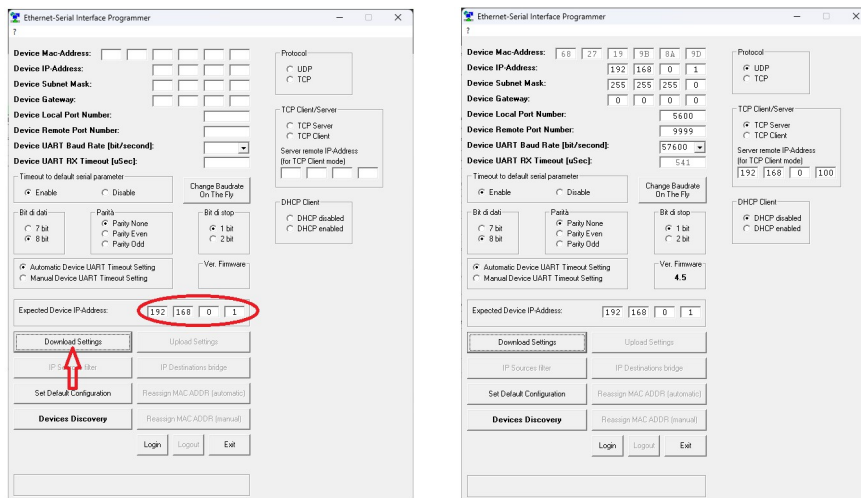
Ethernet-Serial Interface Programmer
?
Device Mac-Address:
Device IP-Address:
Device Subnet Mask:
Device Gateway:
Device Local Port Number:
Device Remote Port Number:
Device UART Baud Rate [bit/second]:
Device UART RX Timeout [uSec]:
Protocol
UDP
TCP
TCP Client/Server
TCP Server
TCP Client
Server remote IP-Address (for TCP Client mode)
Timeout to default serial parameter
Enable
Disable
Change Baudrate On The Fly
DHCP Client
DHCP disabled
DHCP enabled
Bit di dati
7 bit
8 bit
Parità
Parity None
Parity Even
Parity Odd
Bit di stop
1 bit
2 bit
Automatic Device UART Timeout Setting
Manual Device UART Timeout Setting
Ver. Firmware
Expected Device IP-Address: 192 168 0 1
Download Settings
Upload Settings
IP Sources filter
IP Destinations bridge
Set Default Configuration
Reassign MAC ADDR (automatic)
Devices Discovery
Reassign MAC ADDR (manual)
Login
Logout
Exit

Ethernet-Serial Interface Programmer
?
Device Mac-Address: 68 27 19 9B 8A 9D
Device IP-Address: 192 168 0 1
Device Subnet Mask: 255 255 255 0
Device Gateway: 0 0 0 0
Device Local Port Number: 5600
Device Remote Port Number: 9999
Device UART Baud Rate [bit/second]: 57600
Device UART RX Timeout [uSec]: 541
Protocol
UDP
TCP
TCP Client/Server
TCP Server
TCP Client
Server remote IP-Address (for TCP Client mode)
192 168 0 100
Timeout to default serial parameter
Enable
Disable
Change Baudrate On The Fly
DHCP Client
DHCP disabled
DHCP enabled
Bit di dati
7 bit
8 bit
Parità
Parity None
Parity Even
Parity Odd
Bit di stop
1 bit
2 bit
Automatic Device UART Timeout Setting
Manual Device UART Timeout Setting
Ver. Firmware
4.5
Expected Device IP-Address: 192 168 0 1
Download Settings
Upload Settings
IP Sources filter
IP Destinations bridge
Set Default Configuration
Reassign MAC ADDR (automatic)
Devices Discovery
Reassign MAC ADDR (manual)
Login
Logout
Exit